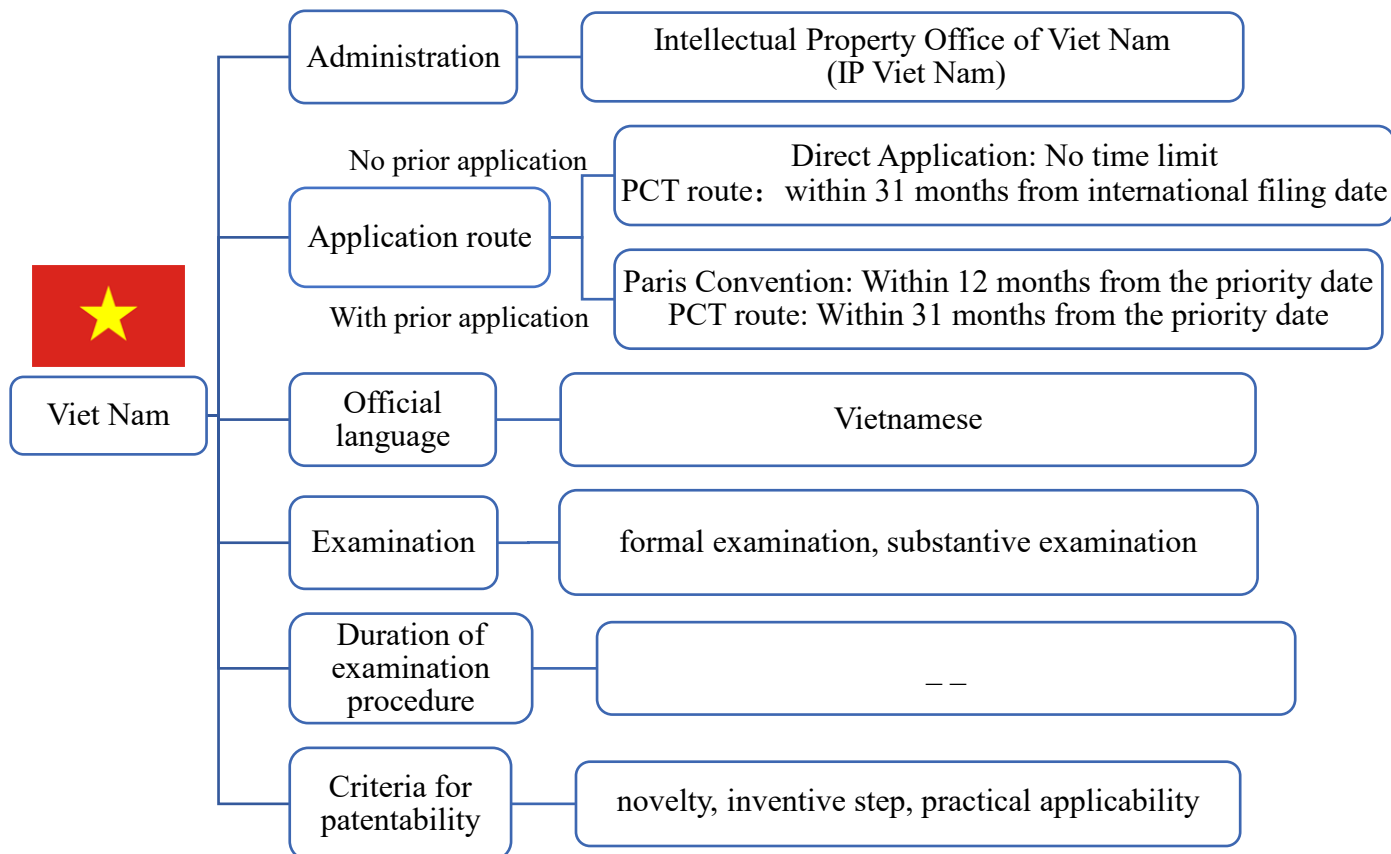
Viet Nam

Administration

Intellectual Property Office of Viet Nam
(IP Viet Nam)

Application route

No prior application

Direct Application: No time limit
PCT route： within 31 months from international filing date

With prior application

Paris Convention: Within 12 months from the priority date
PCT route: Within 31 months from the priority date

Official language

Vietnamese

Examination

formal examination, substantive examination

Duration of examination procedure

– –

Criteria for patentability

novelty, inventive step, practical applicability